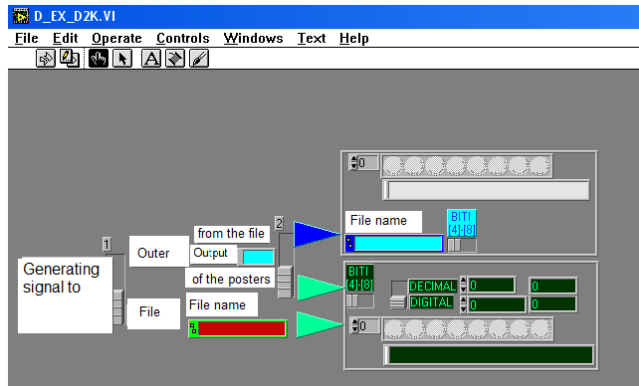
D_EX_D2K.VI

File Edit Operate Controls Windows Text Help

Generating signal to

1

Outer

File

File name

from the file

2

Ou:put

of the posters

File name

BITI [4]-[8]

BITI [4]-[8]

DECIMAL

DIGITAL

0

0

0

0

0

0